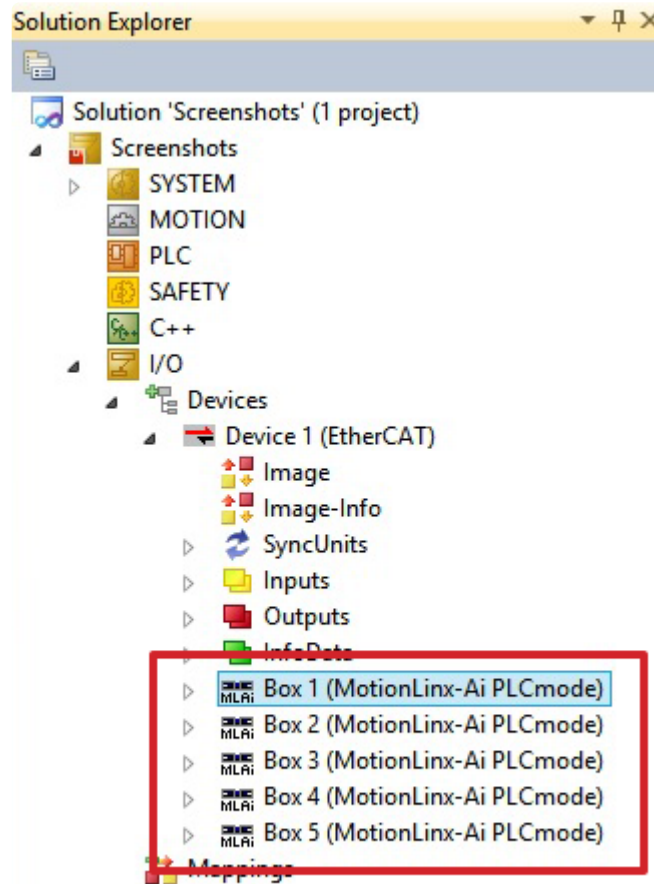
Solution Explorer

Solution 'Screenshots' (1 project)
Screenshots
SYSTEM
MOTION
PLC
SAFETY
C++
I/O
Devices
Device 1 (EtherCAT)
Image
Image-Info
SyncUnits
Inputs
Outputs
InfoData
MLAi Box 1 (MotionLinx-Ai PLCmode)
MLAi Box 2 (MotionLinx-Ai PLCmode)
MLAi Box 3 (MotionLinx-Ai PLCmode)
MLAi Box 4 (MotionLinx-Ai PLCmode)
MLAi Box 5 (MotionLinx-Ai PLCmode)
Mappings